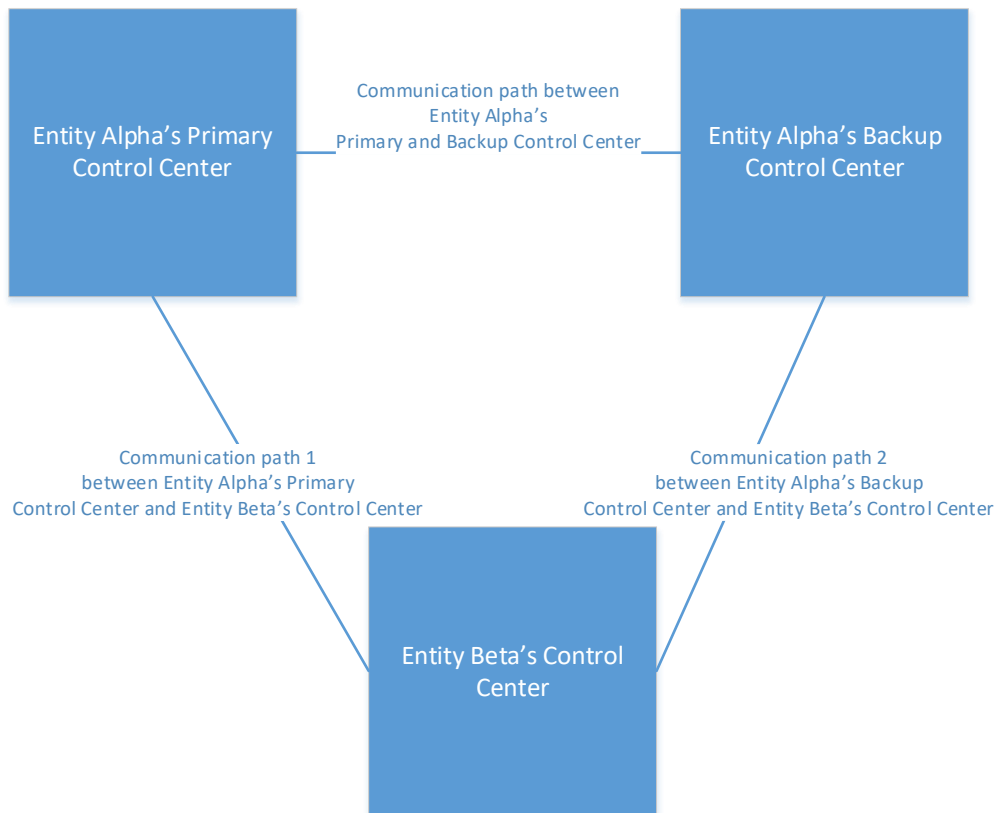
Entity Alpha’s Primary Control Center

Communication path between Entity Alpha’s Primary and Backup Control Center

Entity Alpha’s Backup Control Center

Communication path 1 between Entity Alpha’s Primary Control Center and Entity Beta’s Control Center

Communication path 2 between Entity Alpha’s Backup Control Center and Entity Beta’s Control Center

Entity Beta’s Control Center